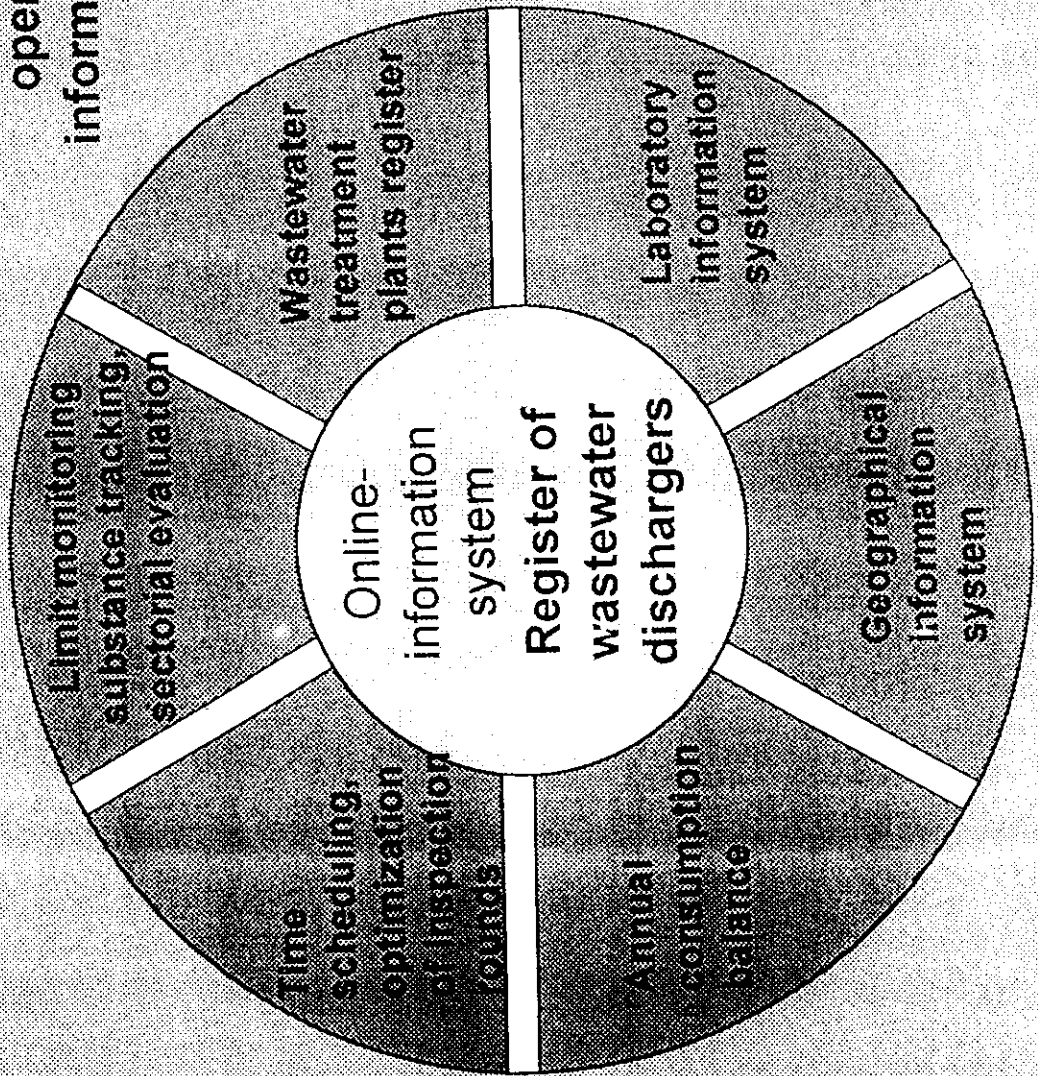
ope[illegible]
inform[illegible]

Online-
information
system
Register of
wastewater
dischargers

Limit monitoring
substance tracking,
sectorial evaluation

Wastewater
treatment
plants register

Laboratory
information
system

Geographical
information
system

Annual
consumption
balance

Time
scheduling,
optimization
of inspection
rounds